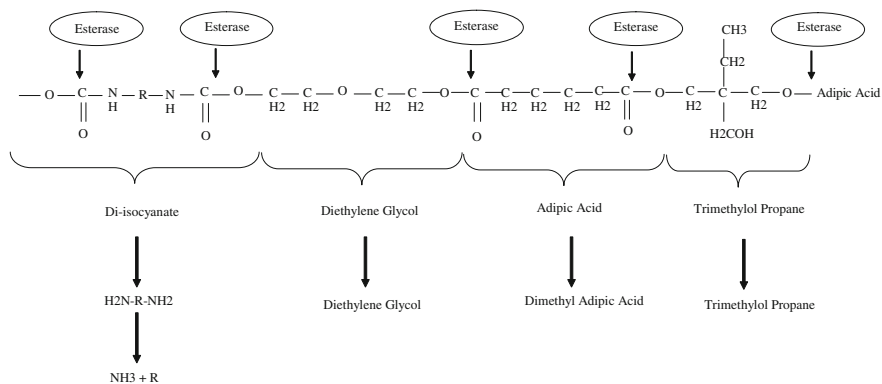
Esterase Esterase Esterase Esterase Esterase

— O — C — N — R — N — C — O — C — C — O — C — C — O — C — C — C — C — C — C — O — C — C — C — O — Adipic Acid

O H H O H2 H2 H2 H2 O H2 H2 H2 H2 O H2 H2

CH3

CH2

H2COH

Di-isocyanate

Diethylene Glycol

Adipic Acid

Trimethylol Propane

H2N-R-NH2

NH3 + R

Diethylene Glycol

Dimethyl Adipic Acid

Trimethylol Propane